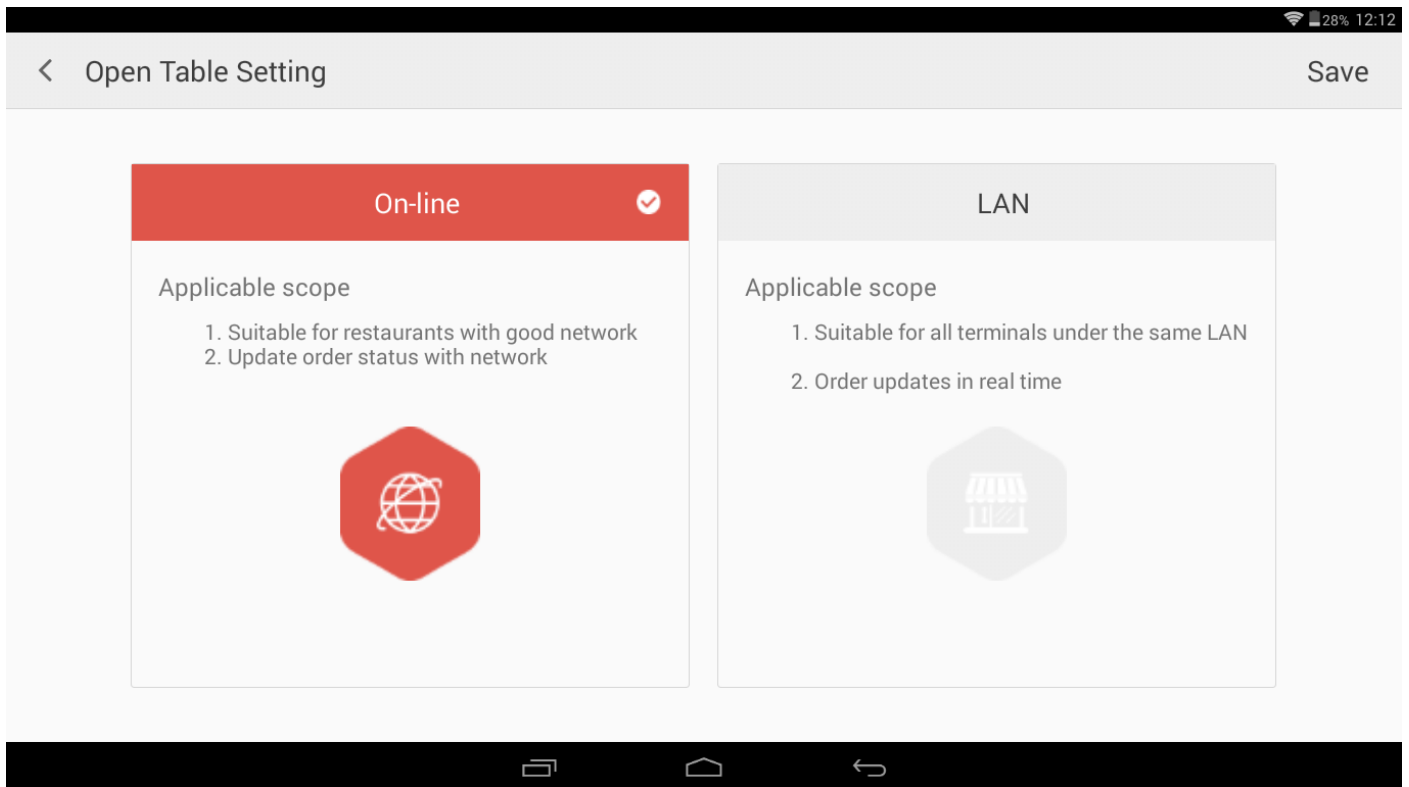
28% 12:12

Open Table Setting

Save

On-line

Applicable scope

1. Suitable for restaurants with good network
2. Update order status with network

LAN

Applicable scope

1. Suitable for all terminals under the same LAN

2. Order updates in real time